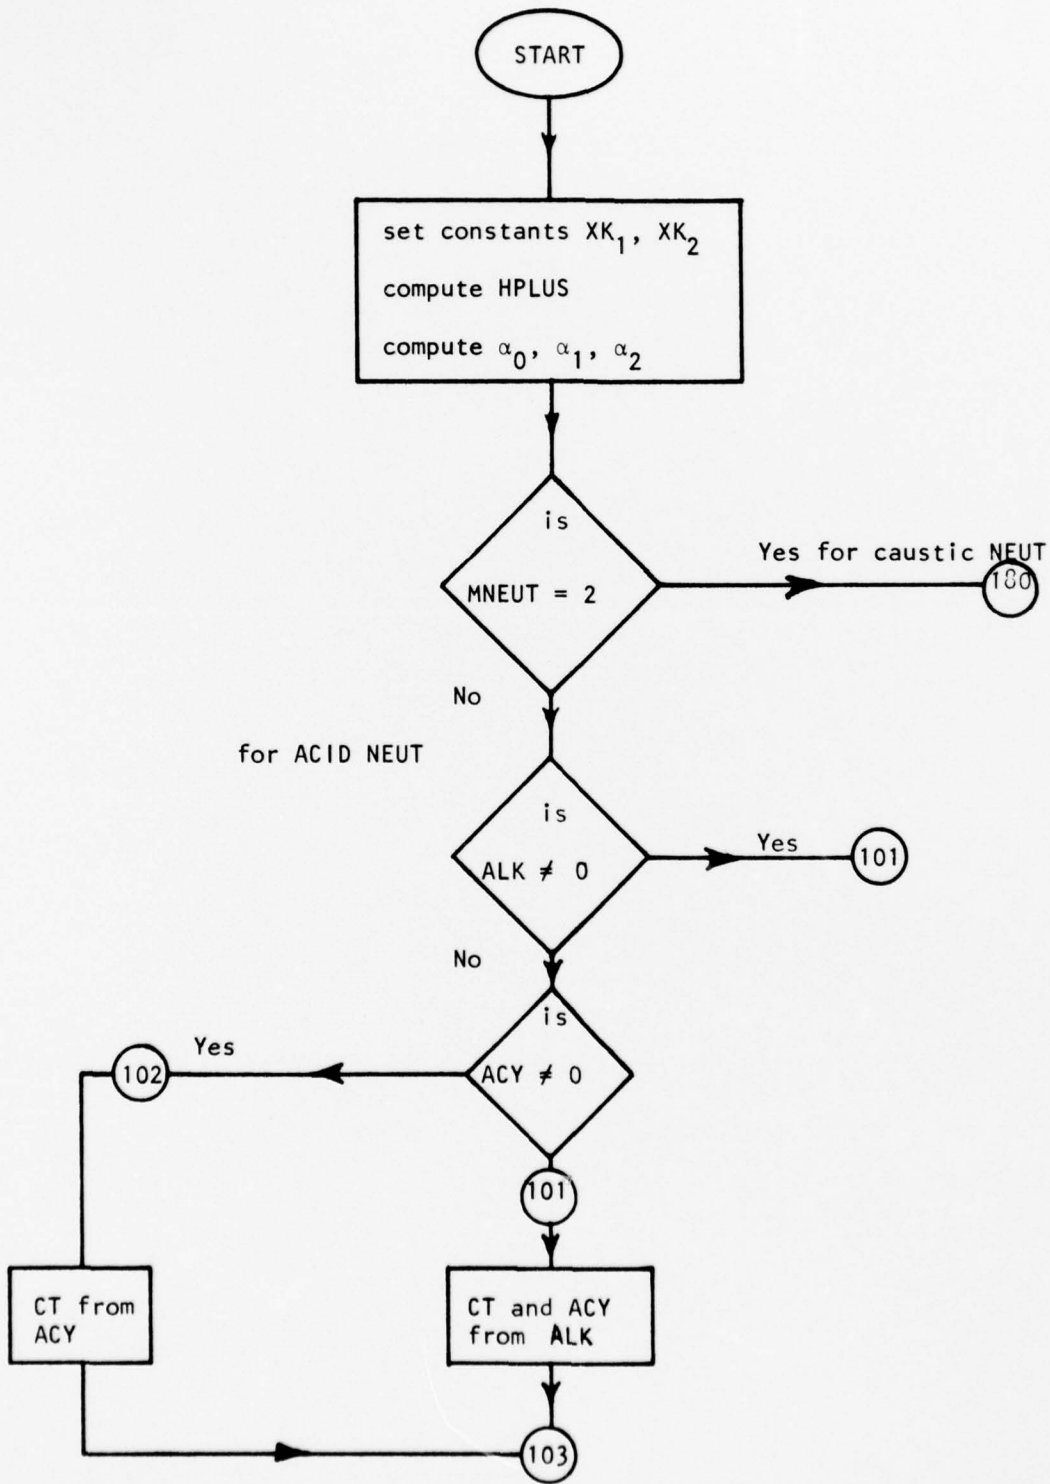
START

set constants $XK_1$, $XK_2$

compute HPLUS

compute $\alpha_0$, $\alpha_1$, $\alpha_2$

is

MNEUT = 2

Yes for caustic NEUT

180

No

for ACID NEUT

is

ALK $\neq$ 0

Yes

101

No

is

ACY $\neq$ 0

Yes

102

101

CT from ACY

CT and ACY from ALK

103